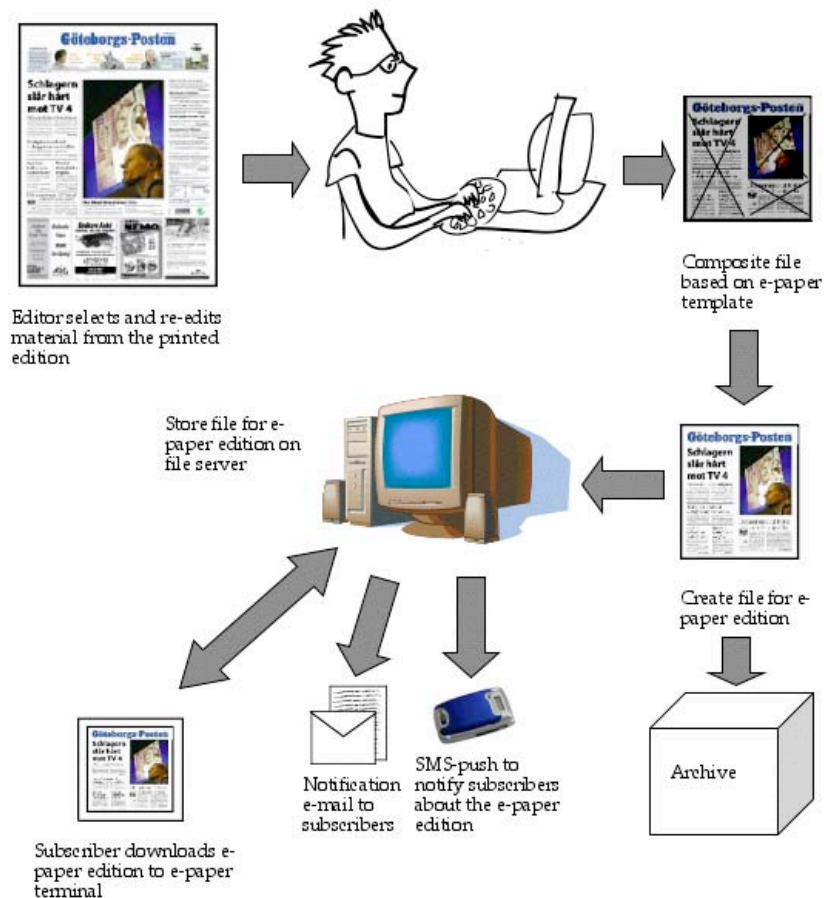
Göteborgs-Posten

Schlagern slår hårt mot TV 4

Editor selects and re-edits material from the printed edition

Göteborgs-Posten

Schlagern slår hårt mot TV 4

Composite file based on e-paper template

Store file for e-paper edition on file server

Göteborgs-Posten

Schlagern slår hårt mot TV 4

Create file for e-paper edition

Göteborgs-Posten

Schlagern slår hårt mot TV 4

Subscriber downloads e-paper edition to e-paper terminal

Notification e-mail to subscribers

SMS-push to notify subscribers about the e-paper edition

Archive